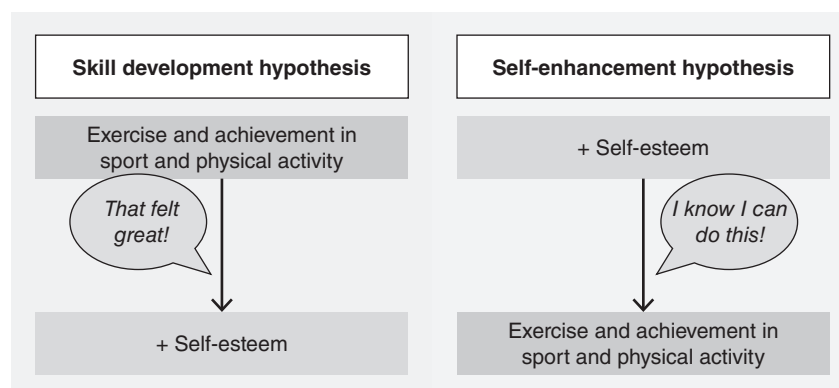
**Skill development hypothesis**

Exercise and achievement in sport and physical activity

*That felt great!*

+ Self-esteem

**Self-enhancement hypothesis**

+ Self-esteem

*I know I can do this!*

Exercise and achievement in sport and physical activity